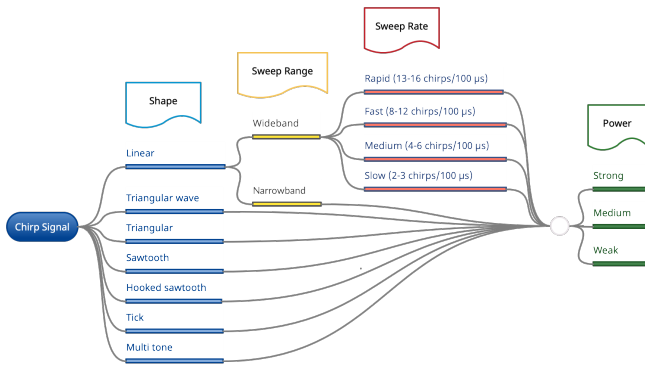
Shape

Sweep Range

Sweep Rate

Power

Chirp Signal

Linear

Triangular wave

Triangular

Sawtooth

Hooked sawtooth

Tick

Multi tone

Wideband

Narrowband

Rapid (13-16 chirps/100 μs)

Fast (8-12 chirps/100 μs)

Medium (4-6 chirps/100 μs)

Slow (2-3 chirps/100 μs)

Strong

Medium

Weak